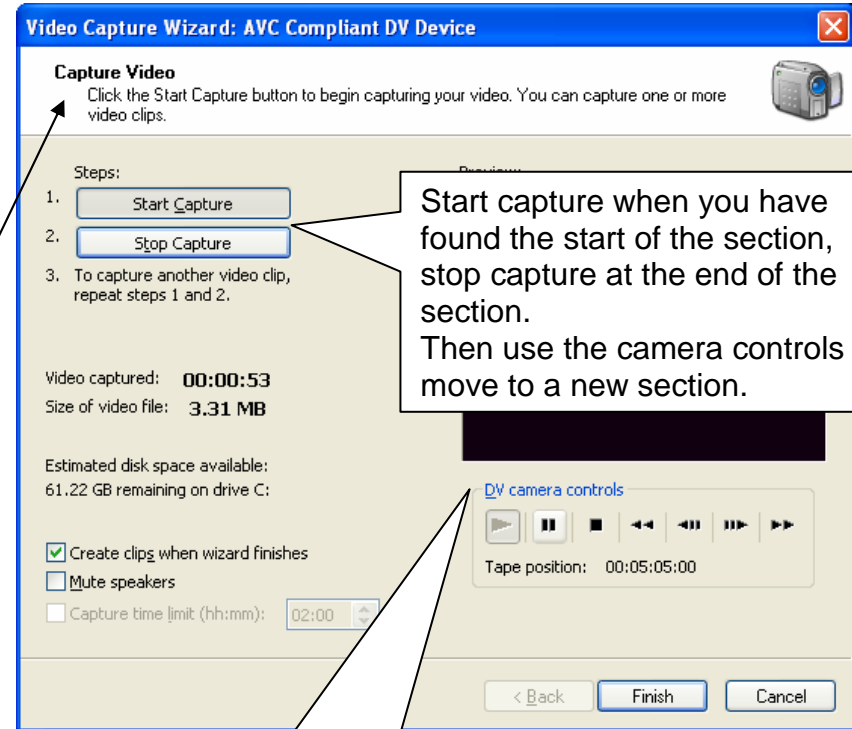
Video Capture Wizard: AVC Compliant DV Device

Capture Video
Click the Start Capture button to begin capturing your video. You can capture one or more video clips.

Steps:
1. Start Capture
2. Stop Capture
3. To capture another video clip, repeat steps 1 and 2.

Preview:

Start capture when you have found the start of the section, stop capture at the end of the section.
Then use the camera controls move to a new section.

Video captured: 00:00:53
Size of video file: 3.31 MB

Estimated disk space available:
61.22 GB remaining on drive C:

DV camera controls

Tape position: 00:05:05:00

Create clips when wizard finishes
Mute speakers
Capture time limit (hh:mm): 02:00

< Back
Finish
Cancel